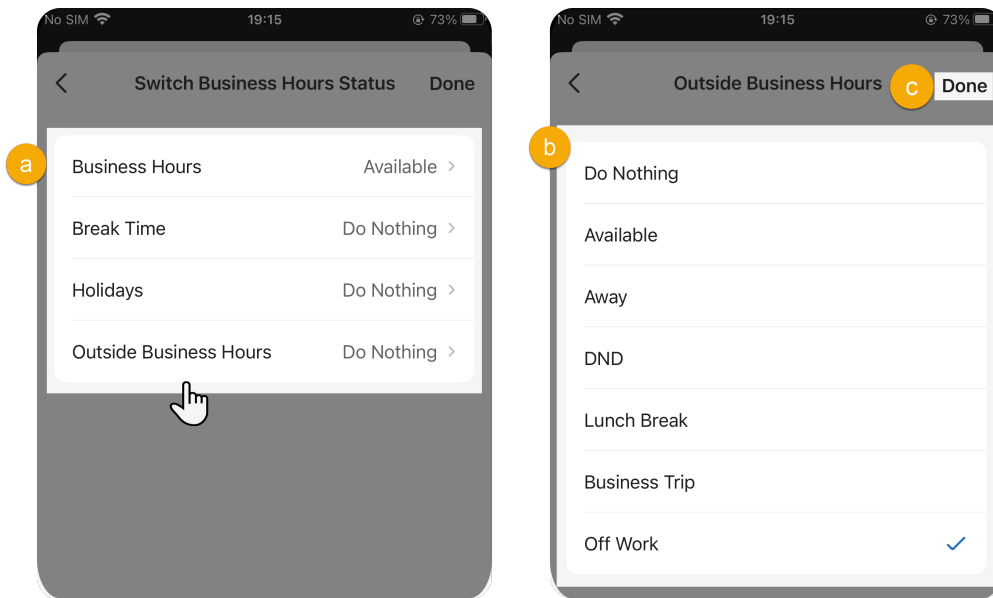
No SIM 19:15 73%

< Switch Business Hours Status Done

a

Business Hours Available >

Break Time Do Nothing >

Holidays Do Nothing >

Outside Business Hours Do Nothing >

No SIM 19:15 73%

< Outside Business Hours c Done

b

Do Nothing

Available

Away

DND

Lunch Break

Business Trip

Off Work